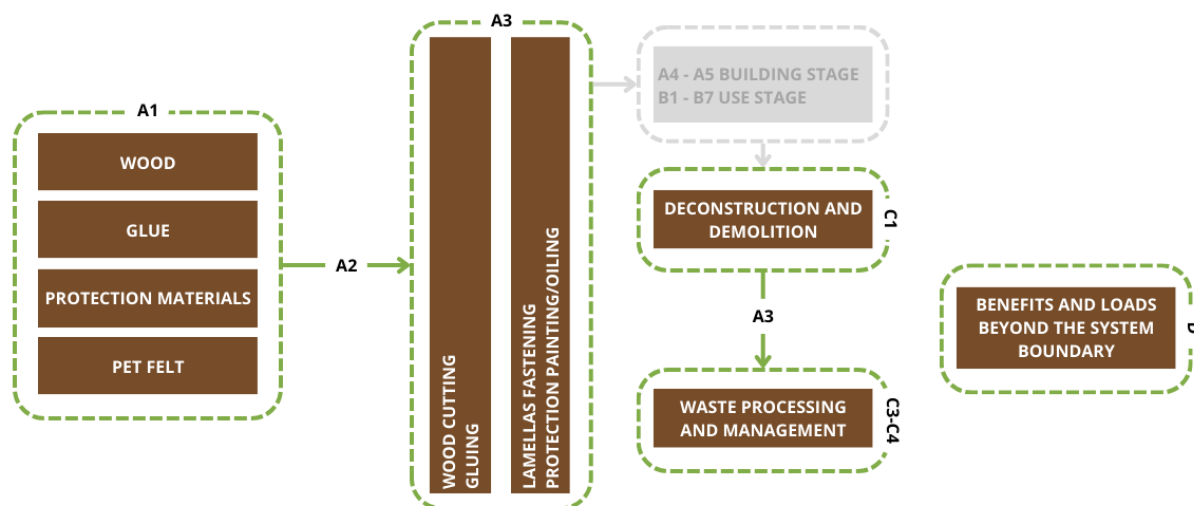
A1

WOOD

GLUE

PROTECTION MATERIALS

PET FELT

A2

A3

WOOD CUTTING
GLUING

LAMELLAS FASTENING
PROTECTION PAINTING/OILING

A4 - A5 BUILDING STAGE
B1 - B7 USE STAGE

DECONSTRUCTION AND DEMOLITION

C1

A3

WASTE PROCESSING AND MANAGEMENT

C3-C4

BENEFITS AND LOADS BEYOND THE SYSTEM BOUNDARY

D